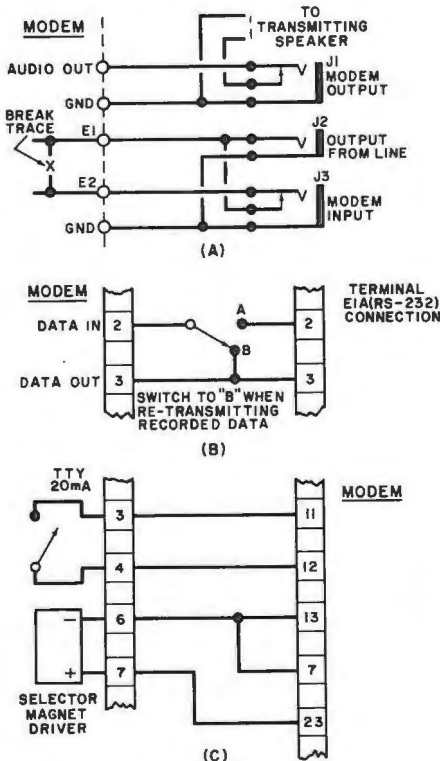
MODEM

TO TRANSMITTING SPEAKER

AUDIO OUT

J1 MODEM OUTPUT

GND

BREAK TRACE

E1

X

J2 OUTPUT FROM LINE

E2

J3 MODEM INPUT

GND

(A)

MODEM

TERMINAL EIA(RS-232) CONNECTION

DATA IN 2

A

2

B

DATA OUT 3

3

SWITCH TO "B" WHEN RE-TRANSMITTING RECORDED DATA

(B)

TTY 20mA

MODEM

3

11

4

12

−

6

13

7

+

7

SELECTOR MAGNET DRIVER

23

(C)